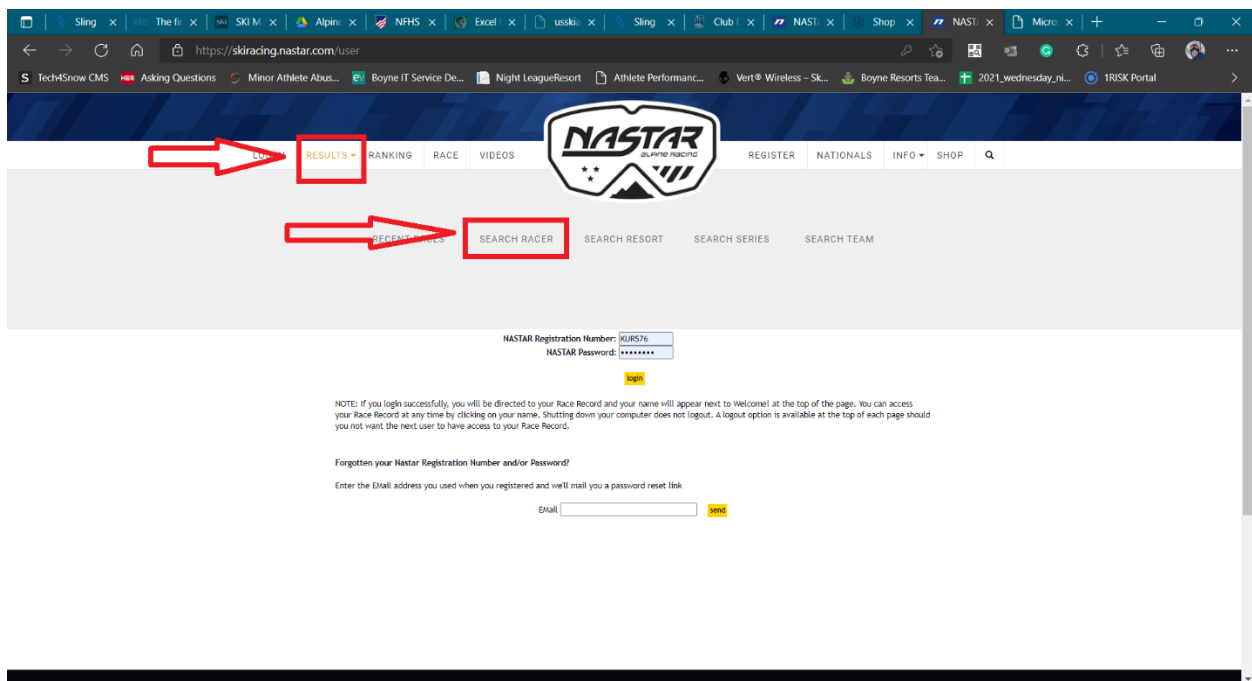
Sling × The fi × SKI M × Alpine × NFHS × Excel × usskia × Sling × Club × NASTA × Shop × NASTA × Micro × +

https://skiracing.nastar.com/user

Tech4Snow CMS  Asking Questions  Minor Athlete Abus...  Boyne IT Service De...  Night LeagueResort  Athlete Performanc...  Vert® Wireless – Sk...  Boyne Resorts Tea...  2021_wednesday_ni...  1RISK Portal

LO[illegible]  RESULTS ▾  RANKING  RACE  VIDEOS

NASTAR ALPINE RACING

REGISTER  NATIONALS  INFO ▾  SHOP

RECENT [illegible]  SEARCH RACER  SEARCH RESORT  SEARCH SERIES  SEARCH TEAM

NASTAR Registration Number: KUR576
NASTAR Password: ••••••••

login

NOTE: If you login successfully, you will be directed to your Race Record and your name will appear next to Welcome! at the top of the page. You can access your Race Record at any time by clicking on your name. Shutting down your computer does not logout. A logout option is available at the top of each page should you not want the next user to have access to your Race Record.

Forgotten your Nastar Registration Number and/or Password?

Enter the EMail address you used when you registered and we'll mail you a password reset link

EMail  send